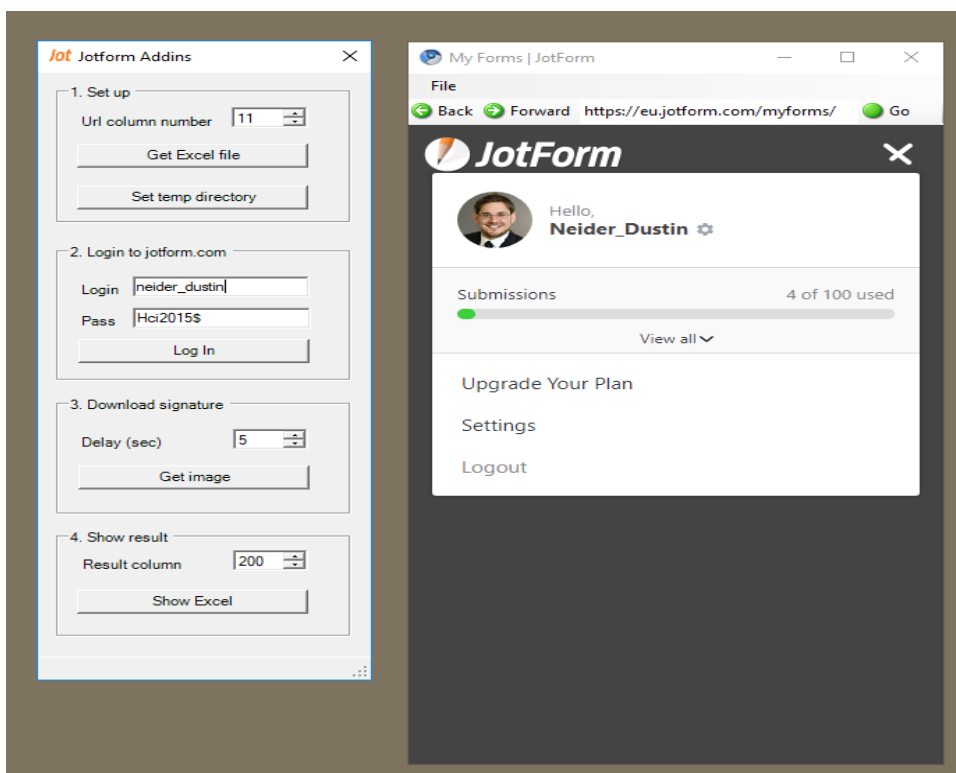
Jot Jotform Addins

1. Set up

Url column number 11

Get Excel file

Set temp directory

2. Login to jotform.com

Login neider_dustin

Pass Hci2015$

Log In

3. Download signature

Delay (sec) 5

Get image

4. Show result

Result column 200

Show Excel

My Forms | JotForm

File

Back Forward https://eu.jotform.com/myforms/ Go

JotForm

Hello,
Neider_Dustin

Submissions 4 of 100 used

View all

Upgrade Your Plan

Settings

Logout